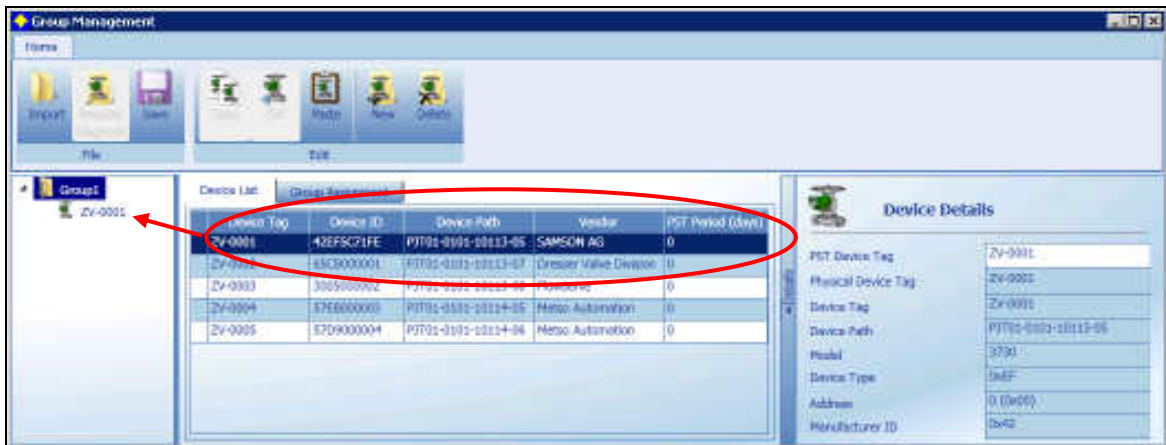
Group Management

Home

Import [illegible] Save

File

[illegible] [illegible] Paste New Delete

Edit

Group1

ZV-0001

Device List

Group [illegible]

| Device Tag | Device ID | Device Path | Vendor | PST Period (days) |
|---|---|---|---|---|
| ZV-0001 | 42EF5C71FE | PJT01-0101-10113-05 | SAMSON AG | 0 |
| ZV-0002 | 65C8000001 | PJT01-0101-10113-07 | Dresser Valve Division | 0 |
| ZV-0003 | 3005000002 | PJT01-0101-10113-06 | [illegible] | 0 |
| ZV-0004 | 57EB000003 | PJT01-0101-10114-05 | Metso Automation | 0 |
| ZV-0005 | 57D9000004 | PJT01-0101-10114-06 | Metso Automation | 0 |

Device Details

PST Device Tag ZV-0001
Physical Device Tag ZV-0001
Device Tag ZV-0001
Device Path PJT01-0101-10113-05
Model 3730
Device Type 0xEF
Address 0 (0x00)
Manufacturer ID 0x42